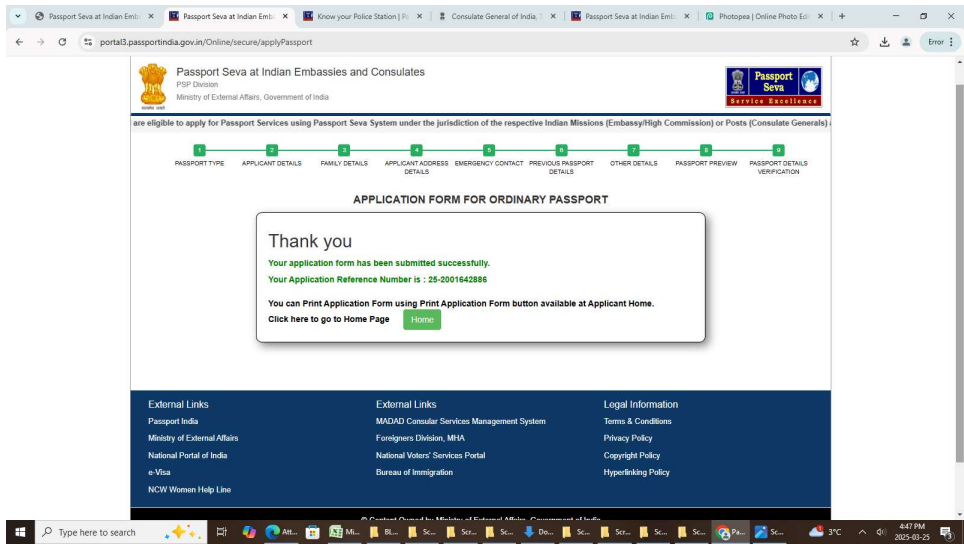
Passport Seva at Indian Emb ×
Passport Seva at Indian Emb ×
Know your Police Station | P ×
Consulate General of India, ×
Passport Seva at Indian Emb ×
Photopea | Online Photo Ed ×

portal3.passportindia.gov.in/Online/secure/applyPassport

Error

Passport Seva at Indian Embassies and Consulates
PSP Division
Ministry of External Affairs, Government of India

Passport Seva
Service Excellence

are eligible to apply for Passport Services using Passport Seva System under the jurisdiction of the respective Indian Missions (Embassy/High Commission) or Posts (Consulate Generals)

1 PASSPORT TYPE
2 APPLICANT DETAILS
3 FAMILY DETAILS
4 APPLICANT ADDRESS DETAILS
5 EMERGENCY CONTACT
6 PREVIOUS PASSPORT DETAILS
7 OTHER DETAILS
8 PASSPORT PREVIEW
9 PASSPORT DETAILS VERIFICATION

APPLICATION FORM FOR ORDINARY PASSPORT

Thank you

Your application form has been submitted successfully.

Your Application Reference Number is : 25-2001642886

You can Print Application Form using Print Application Form button available at Applicant Home.

Click here to go to Home Page Home

External Links
Passport India
Ministry of External Affairs
National Portal of India
e-Visa
NCW Women Help Line

External Links
MADAD Consular Services Management System
Foreigners Division, MHA
National Voters' Services Portal
Bureau of Immigration

Legal Information
Terms & Conditions
Privacy Policy
Copyright Policy
Hyperlinking Policy

© Content Owned by Ministry of External Affairs, Government of India

Type here to search
Att...
Mi...
BL...
Sc...
Scr...
Sc...
Do...
Sc...
Scr...
Sc...
Sc...
Pa...
Sc...
3°C
4:47 PM
2025-03-25